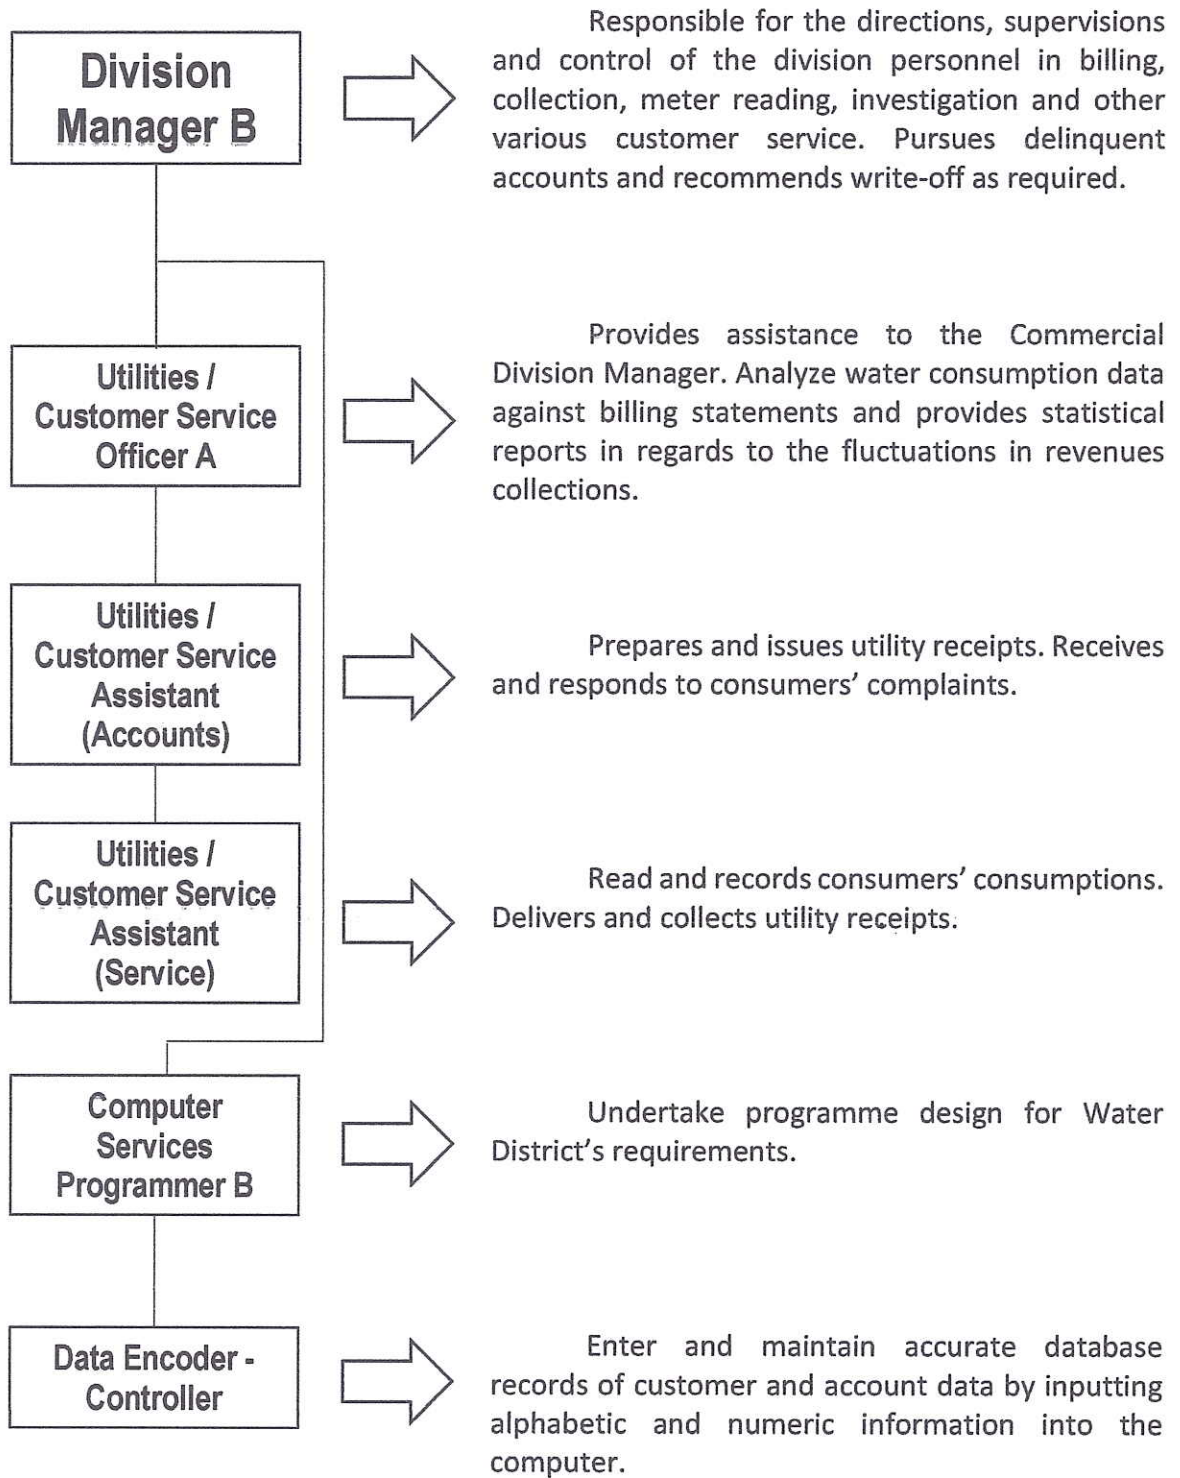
Division Manager B

Responsible for the directions, supervisions and control of the division personnel in billing, collection, meter reading, investigation and other various customer service. Pursues delinquent accounts and recommends write-off as required.

Utilities / Customer Service Officer A

Provides assistance to the Commercial Division Manager. Analyze water consumption data against billing statements and provides statistical reports in regards to the fluctuations in revenues collections.

Utilities / Customer Service Assistant (Accounts)

Prepares and issues utility receipts. Receives and responds to consumers' complaints.

Utilities / Customer Service Assistant (Service)

Read and records consumers' consumptions. Delivers and collects utility receipts.

Computer Services Programmer B

Undertake programme design for Water District's requirements.

Data Encoder - Controller

Enter and maintain accurate database records of customer and account data by inputting alphabetic and numeric information into the computer.